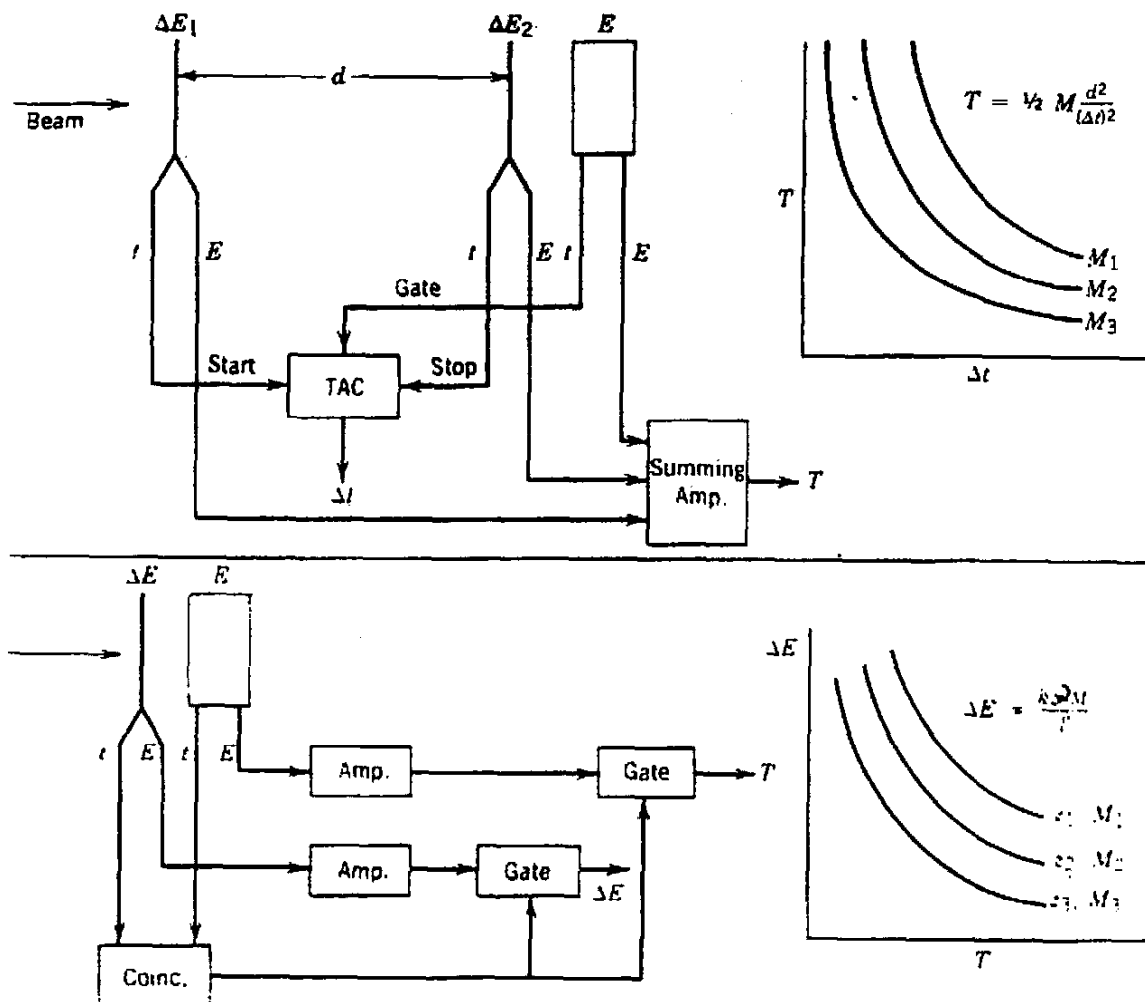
$\Delta E_1$
$\Delta E_2$
$E$
$d$
Beam
$t$
$E$
$t$
$E$
$t$
$E$
Gate
Start
TAC
Stop
$\Delta t$
Summing Amp.
$T$
$T = \frac{1}{2} M \frac{d^2}{(\Delta t)^2}$
$T$
$M_1$
$M_2$
$M_3$
$\Delta t$

$\Delta E$
$E$
$t$
$E$
$t$
$E$
Amp.
Gate
$T$
Amp.
Gate
$\Delta E$
Coinc.
$\Delta E$
$\Delta E = \frac{kz^2M}{T}$
$z_1\ M_1$
$z_2\ M_2$
$z_3\ M_3$
$T$